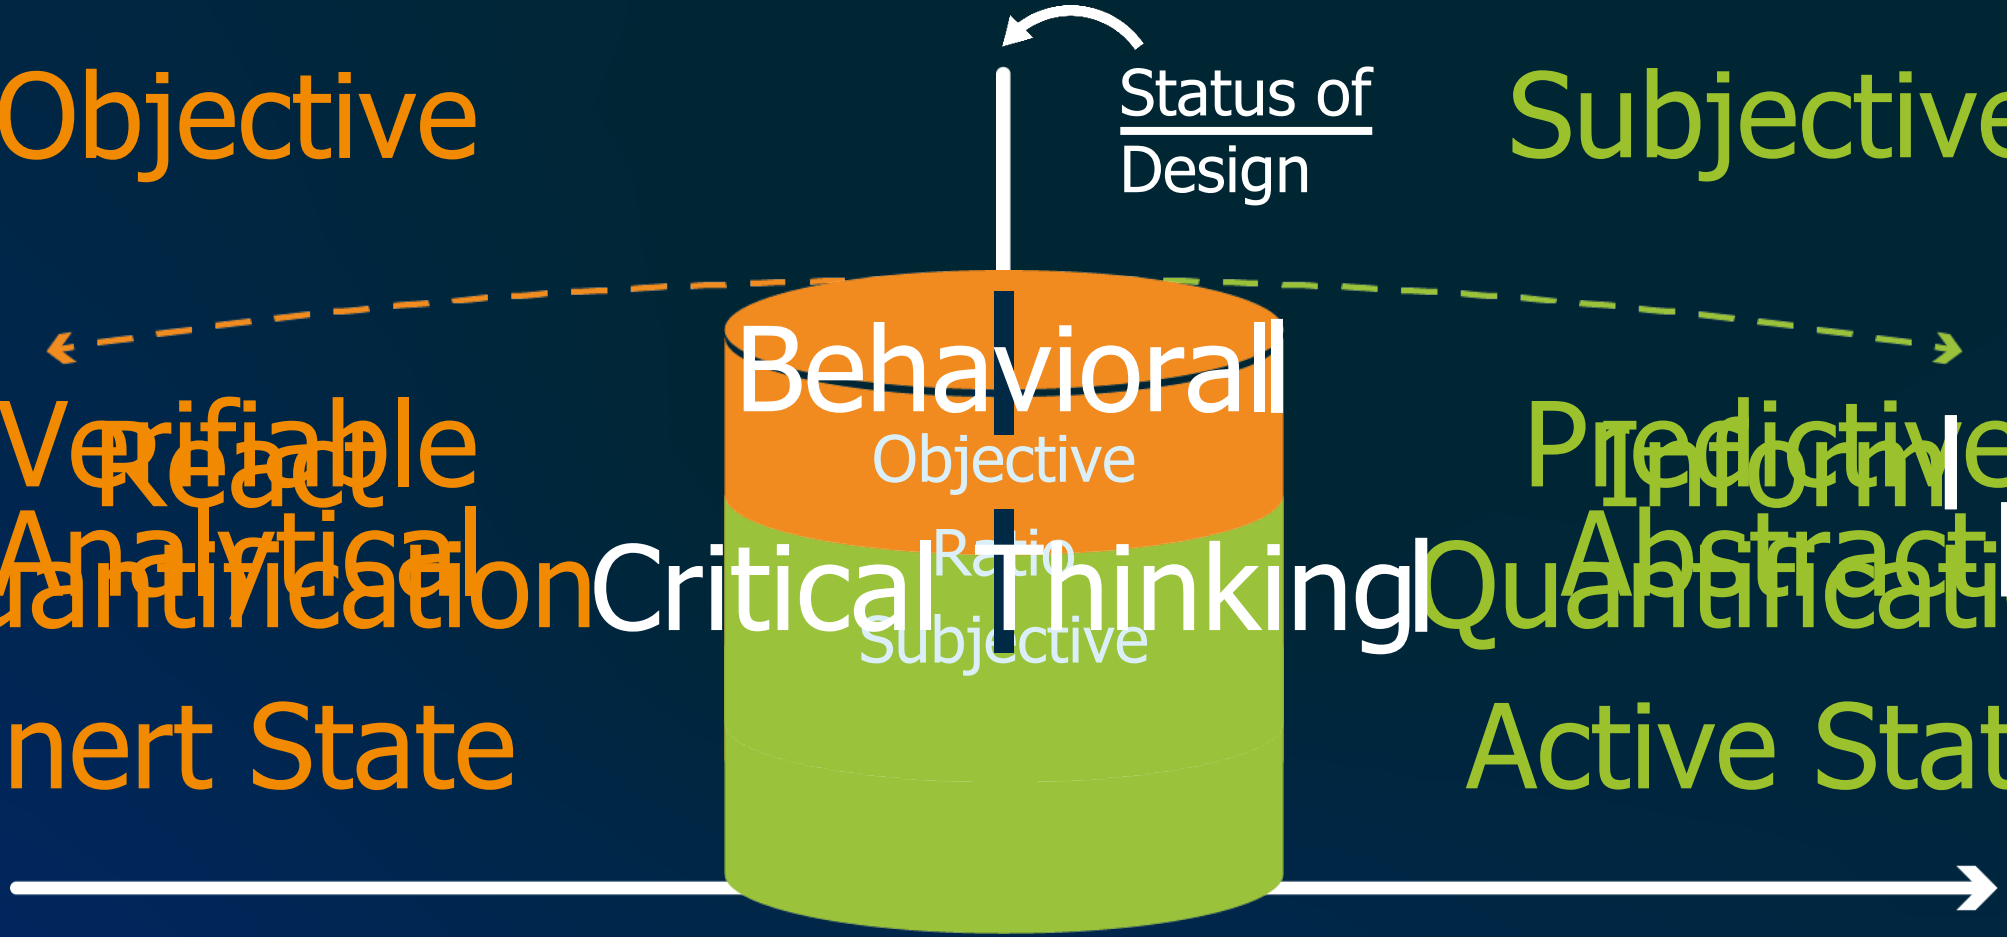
Objective

Status of Design

Subjective

Behavioral

Verifiable
React
Analytical
uantification

Objective

Critical Thinking

Ratio

Subjective

Predictive
Inform
Abstract
Quantificati

nert State

Active Stat